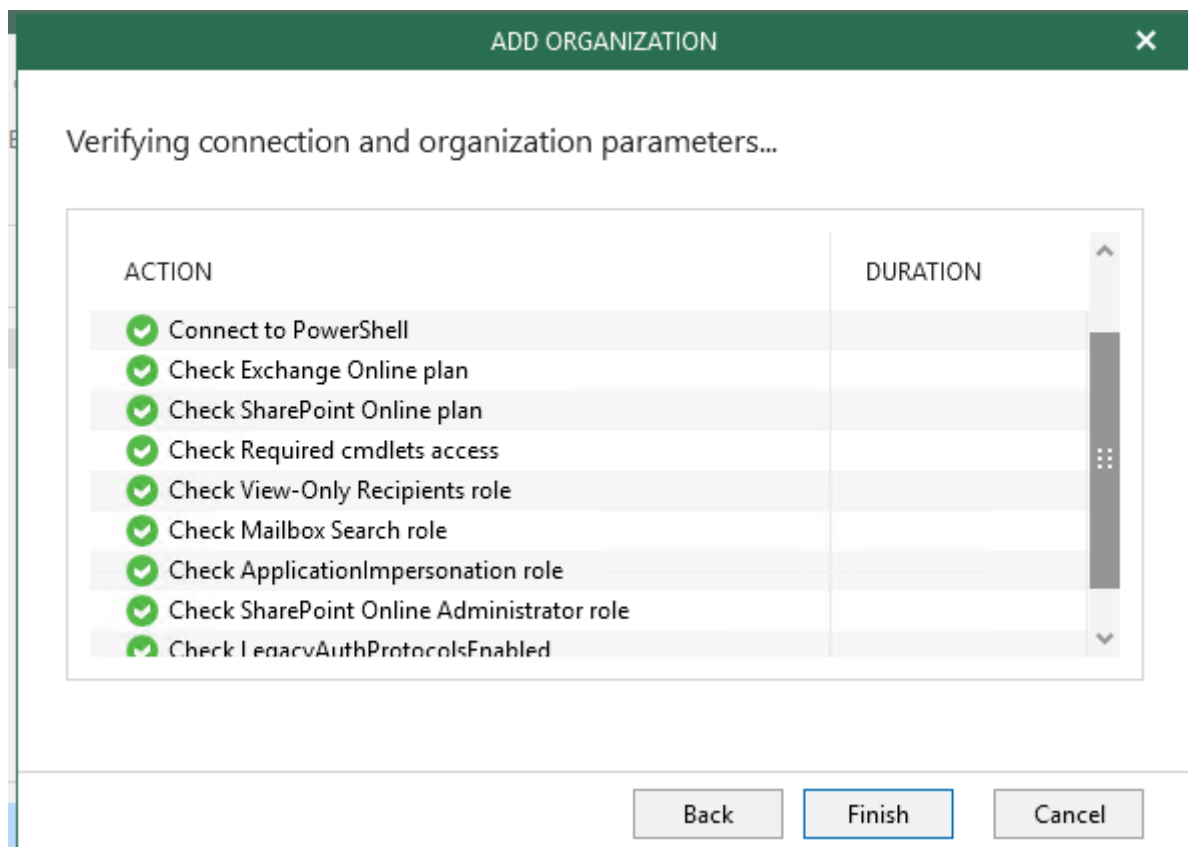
ADD ORGANIZATION

Verifying connection and organization parameters...

| ACTION | DURATION |
|---|---|
| Connect to PowerShell | |
| Check Exchange Online plan | |
| Check SharePoint Online plan | |
| Check Required cmdlets access | |
| Check View-Only Recipients role | |
| Check Mailbox Search role | |
| Check ApplicationImpersonation role | |
| Check SharePoint Online Administrator role | |
| Check LegacyAuthProtocolsEnabled | |

Back Finish Cancel